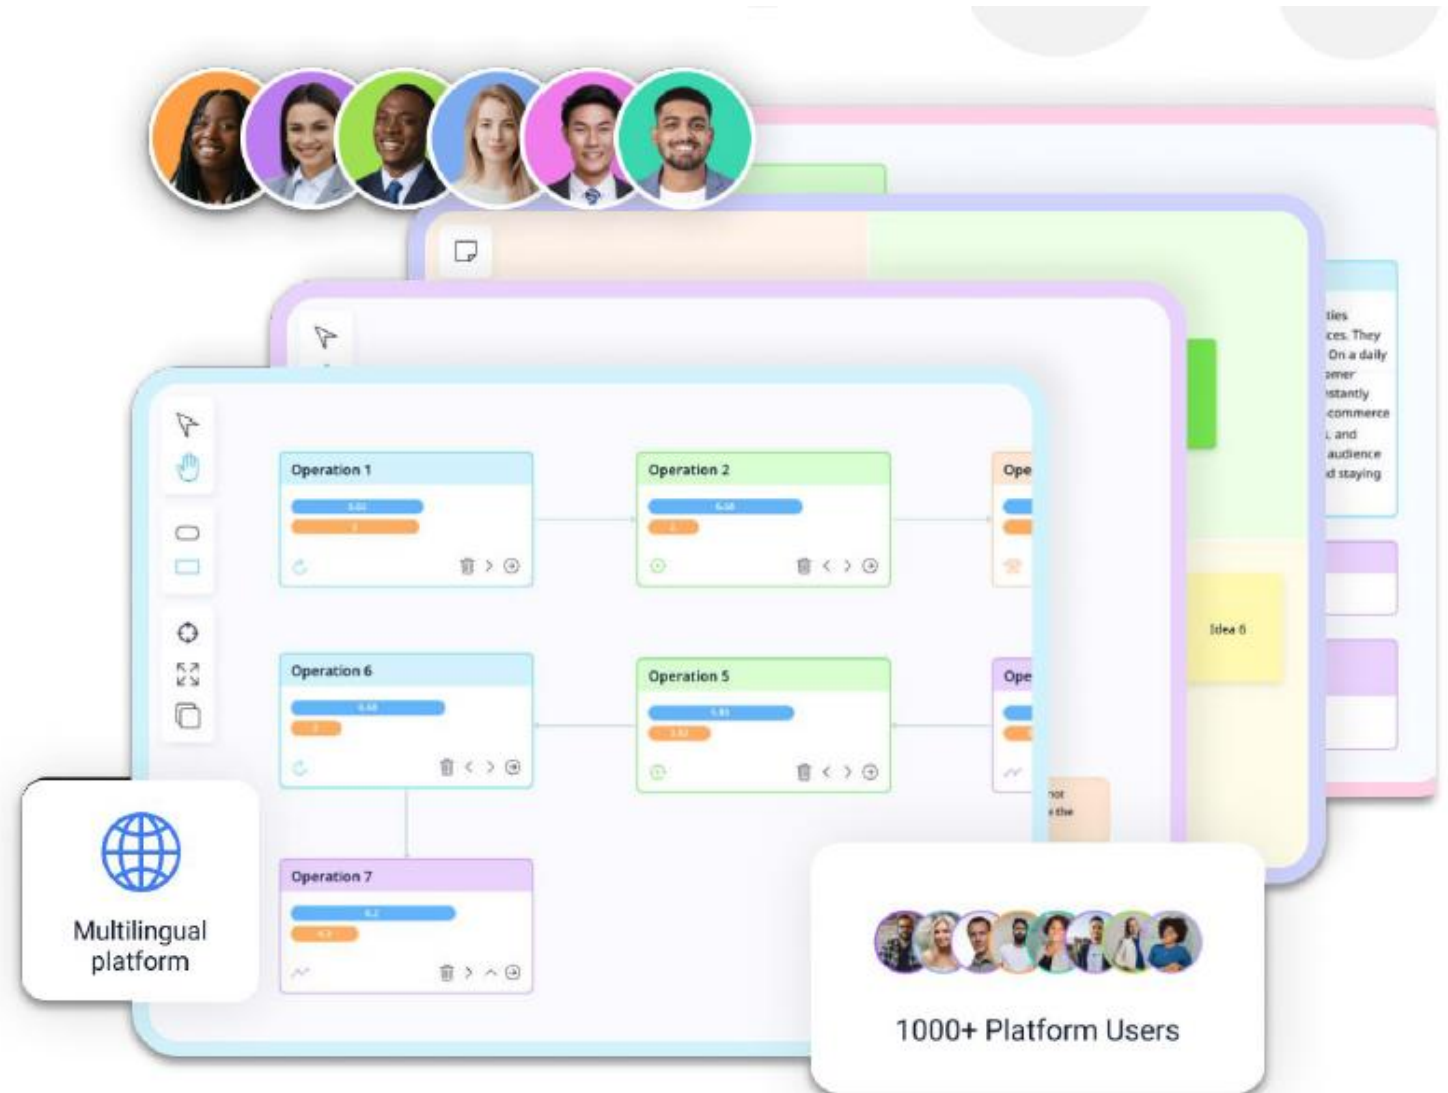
Operation 1

Operation 2

Ope

Operation 6

Operation 5

Ope

Operation 7

ties
ces. They
On a daily
mer
stantly
commerce
, and
audience
d staying

Idea 6

not
the

Multilingual platform

1000+ Platform Users